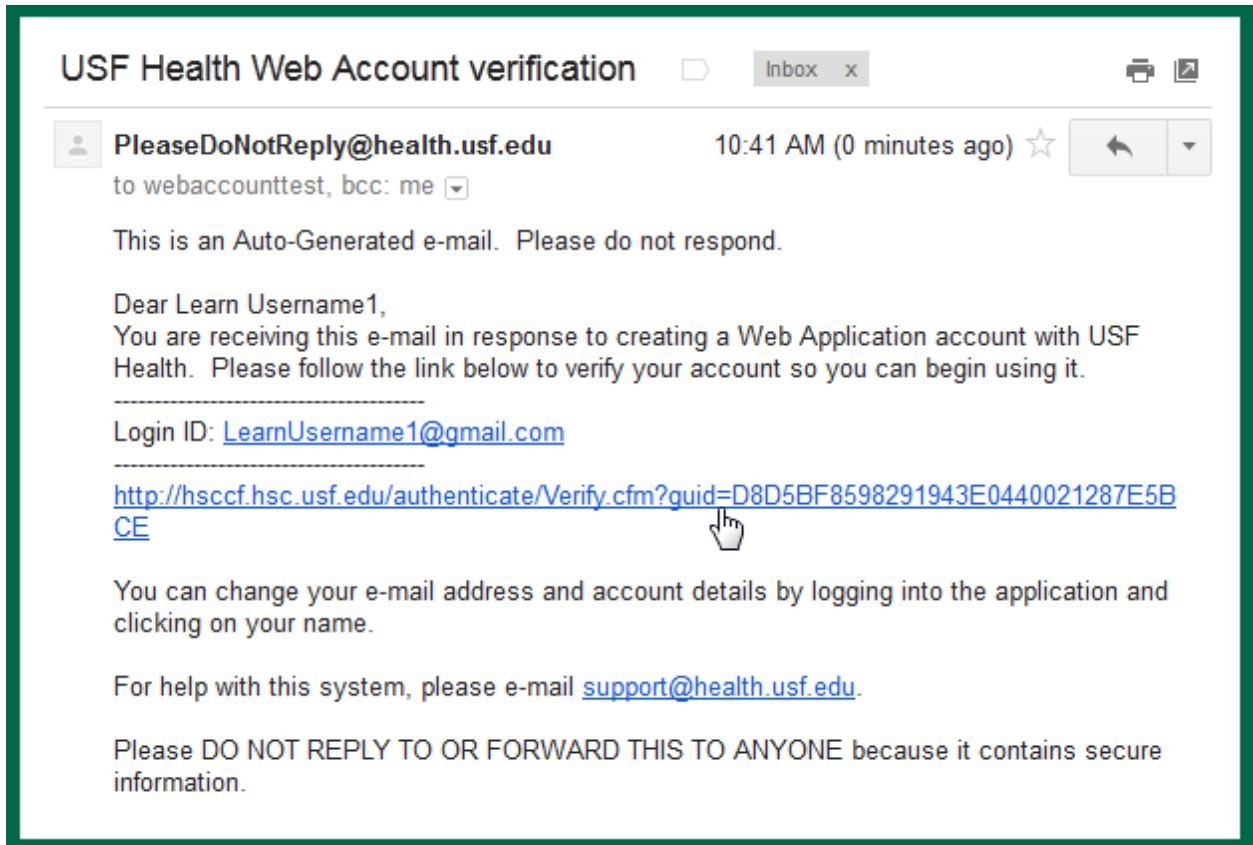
USF Health Web Account verification

Inbox x

PleaseDoNotReply@health.usf.edu

10:41 AM (0 minutes ago)

to webaccounttest, bcc: me

This is an Auto-Generated e-mail. Please do not respond.

Dear Learn Username1,
You are receiving this e-mail in response to creating a Web Application account with USF Health. Please follow the link below to verify your account so you can begin using it.
----------------------------------------
Login ID: LearnUsername1@gmail.com
----------------------------------------
http://hsccf.hsc.usf.edu/authenticate/Verify.cfm?guid=D8D5BF8598291943E0440021287E5BCE

You can change your e-mail address and account details by logging into the application and clicking on your name.

For help with this system, please e-mail support@health.usf.edu.

Please DO NOT REPLY TO OR FORWARD THIS TO ANYONE because it contains secure information.